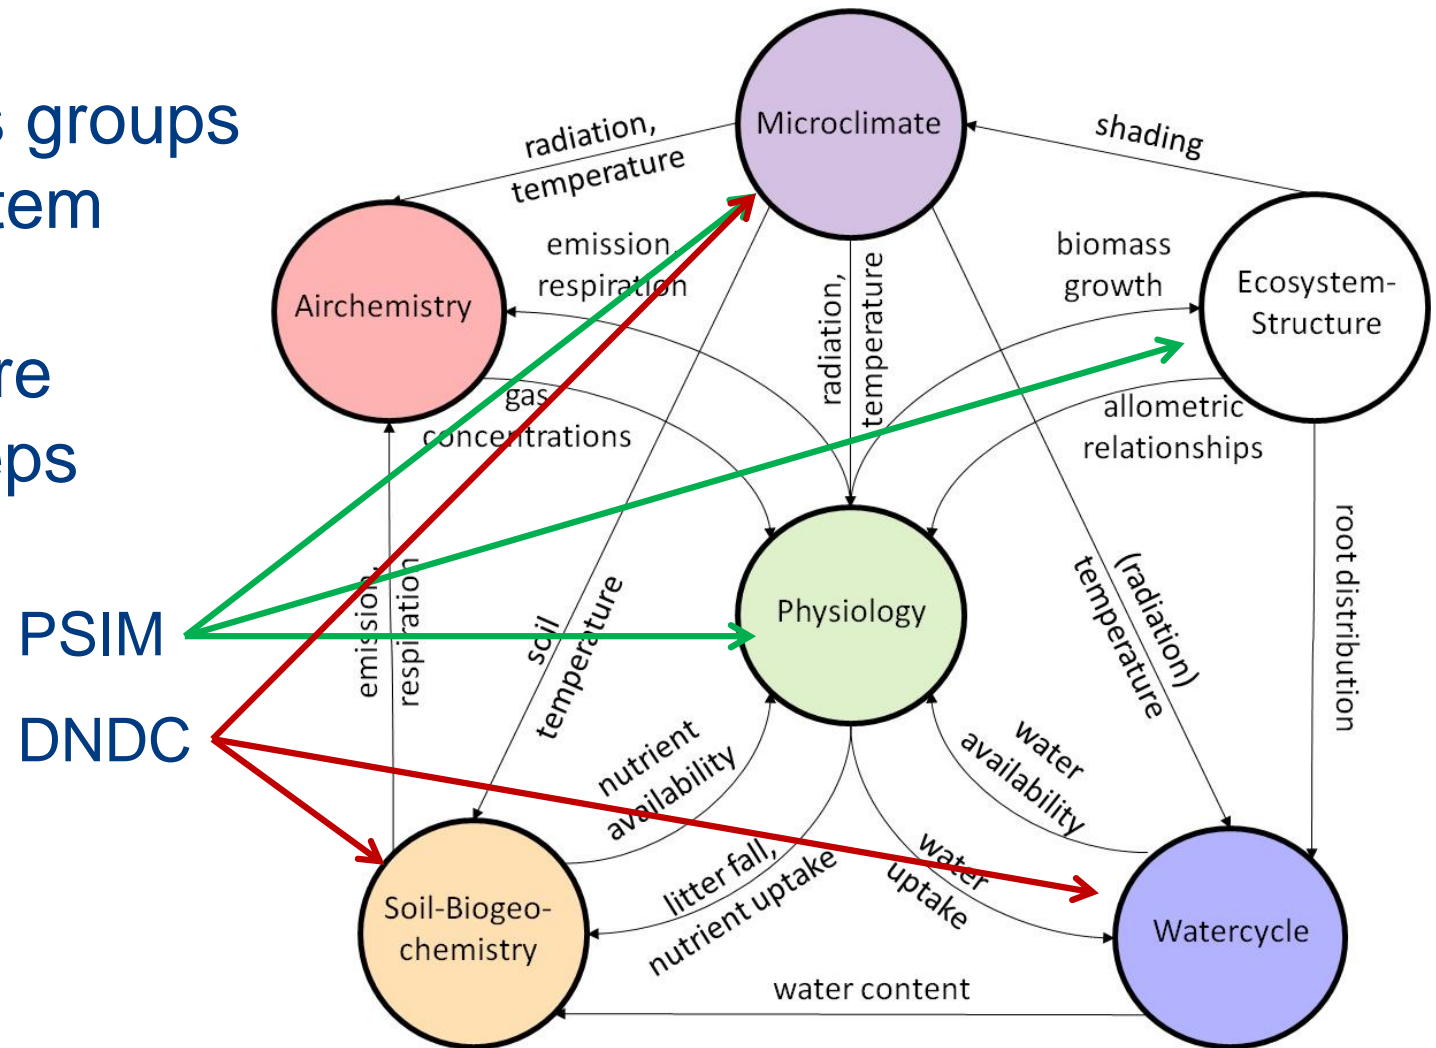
groups
tem

re
ps

PSIM
DNDC

Microclimate
radiation, temperature
shading
Airchemistry
emission, respiration
biomass growth
Ecosystem-Structure
radiation, temperature
gas concentrations
allometric relationships
Physiology
emission
respiration
soil temperature
(radiation) temperature
root distribution
nutrient availability
water availability
litter fall, nutrient uptake
water uptake
Soil-Biogeo-chemistry
Watercycle
water content